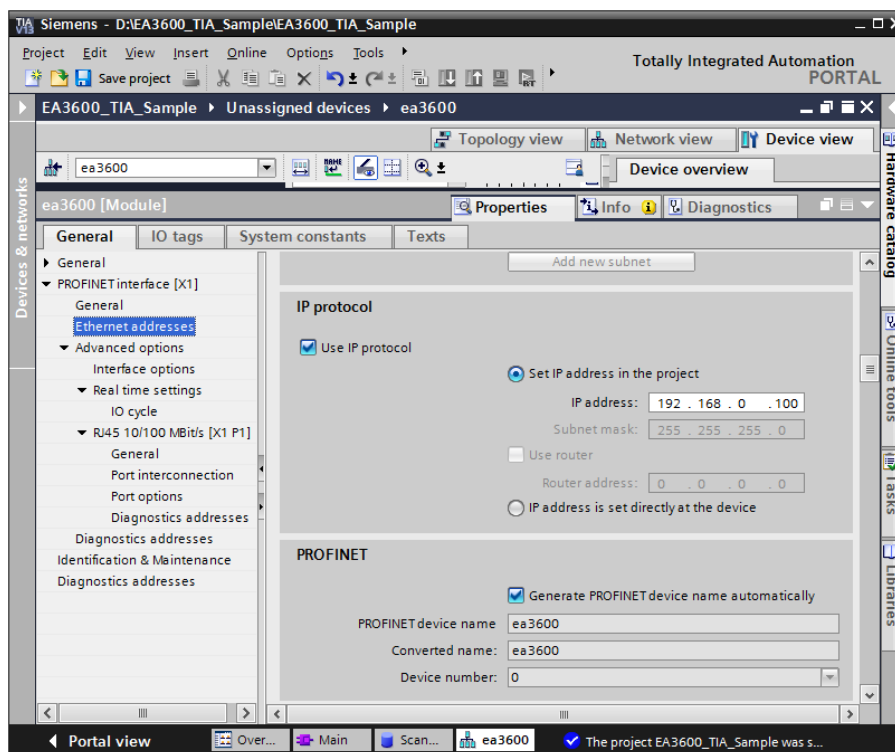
Siemens - D:\EA3600_TIA_Sample\EA3600_TIA_Sample

Project Edit View Insert Online Options Tools

Save project

Totally Integrated Automation
PORTAL

EA3600_TIA_Sample ▸ Unassigned devices ▸ ea3600

Topology view | Network view | Device view

ea3600

Device overview

ea3600 [Module]

Properties | Info | Diagnostics

General | IO tags | System constants | Texts

Devices & networks

▸ General
▾ PROFINET interface [X1]
General
Ethernet addresses
▾ Advanced options
Interface options
▾ Real time settings
IO cycle
▾ RJ45 10/100 MBit/s [X1 P1]
General
Port interconnection
Port options
Diagnostics addresses
Diagnostics addresses
Identification & Maintenance
Diagnostics addresses

Add new subnet

IP protocol

Use IP protocol

Set IP address in the project

IP address: 192 . 168 . 0 . 100

Subnet mask: 255 . 255 . 255 . 0

Use router

Router address: 0 . 0 . 0 . 0

IP address is set directly at the device

PROFINET

Generate PROFINET device name automatically

PROFINET device name ea3600

Converted name: ea3600

Device number: 0

Hardware catalog

Online tools

Tasks

Libraries

Portal view | Over... | Main | Scan... | ea3600 | The project EA3600_TIA_Sample was s...